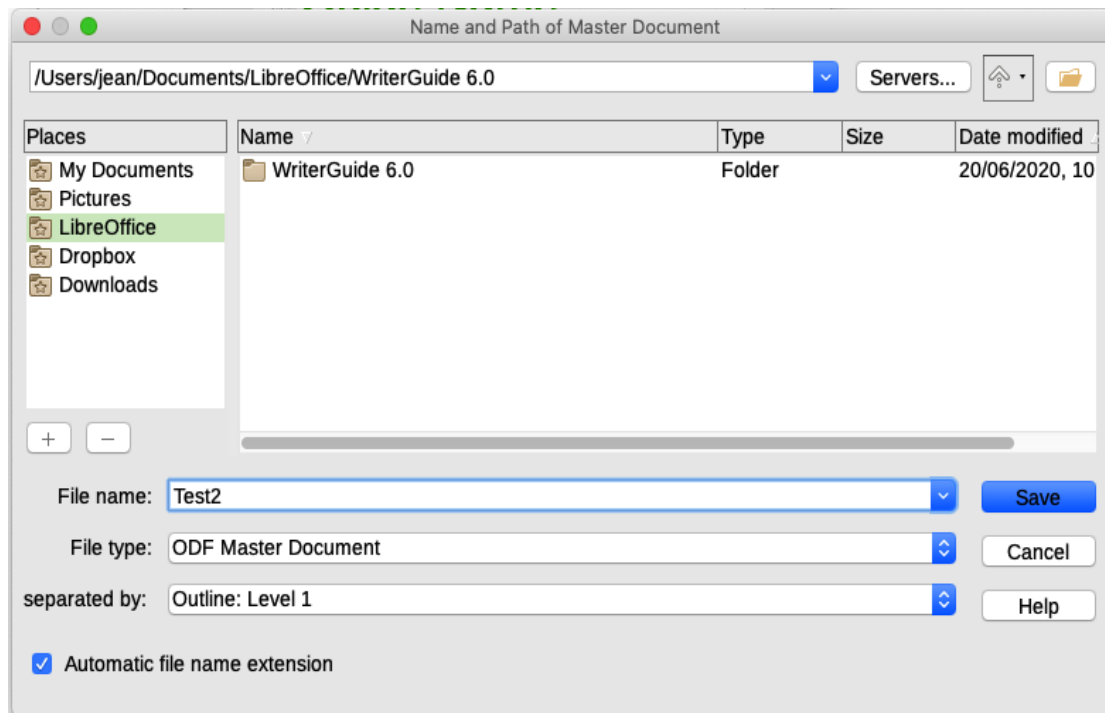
Name and Path of Master Document

/Users/jean/Documents/LibreOffice/WriterGuide 6.0

Servers...

| Places |
|---|
| My Documents |
| Pictures |
| LibreOffice |
| Dropbox |
| Downloads |

| Name | Type | Size | Date modified |
|---|---|---|---|
| WriterGuide 6.0 | Folder | | 20/06/2020, 10 |

+ −

File name: Test2

Save

File type: ODF Master Document

Cancel

separated by: Outline: Level 1

Help

Automatic file name extension